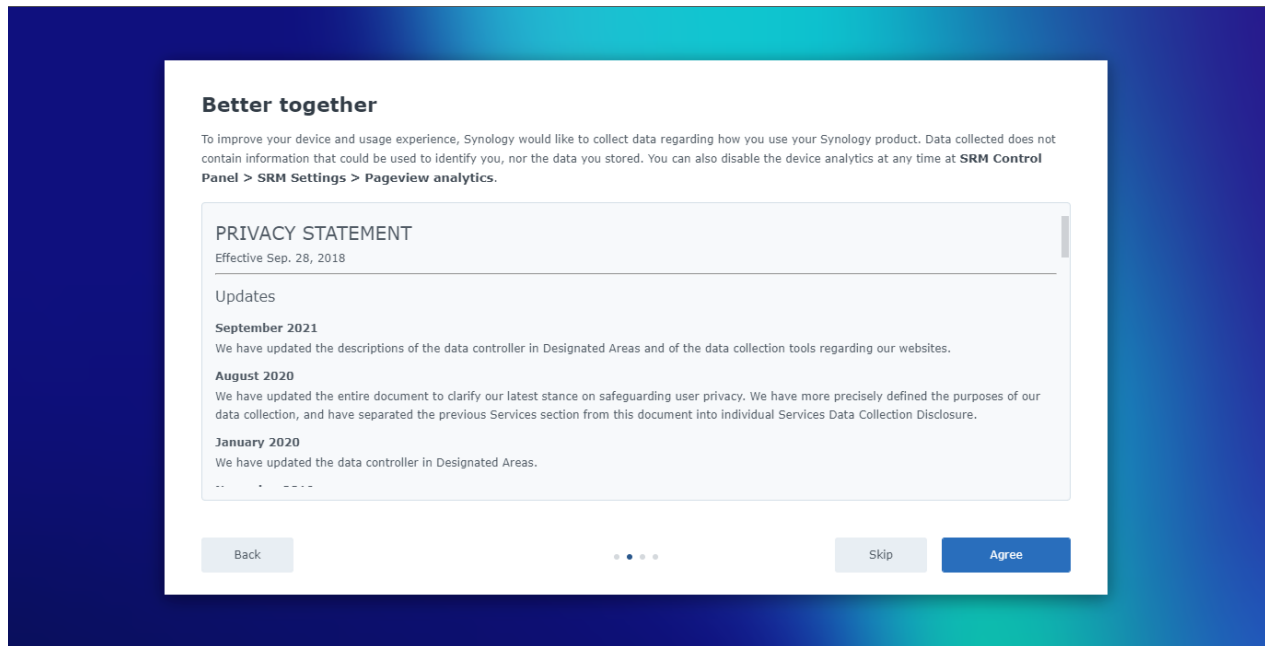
Better together

To improve your device and usage experience, Synology would like to collect data regarding how you use your Synology product. Data collected does not contain information that could be used to identify you, nor the data you stored. You can also disable the device analytics at any time at **SRM Control Panel > SRM Settings > Pageview analytics**.

PRIVACY STATEMENT

Effective Sep. 28, 2018

Updates

**September 2021**
We have updated the descriptions of the data controller in Designated Areas and of the data collection tools regarding our websites.

**August 2020**
We have updated the entire document to clarify our latest stance on safeguarding user privacy. We have more precisely defined the purposes of our data collection, and have separated the previous Services section from this document into individual Services Data Collection Disclosure.

**January 2020**
We have updated the data controller in Designated Areas.

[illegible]

Back

Skip

Agree